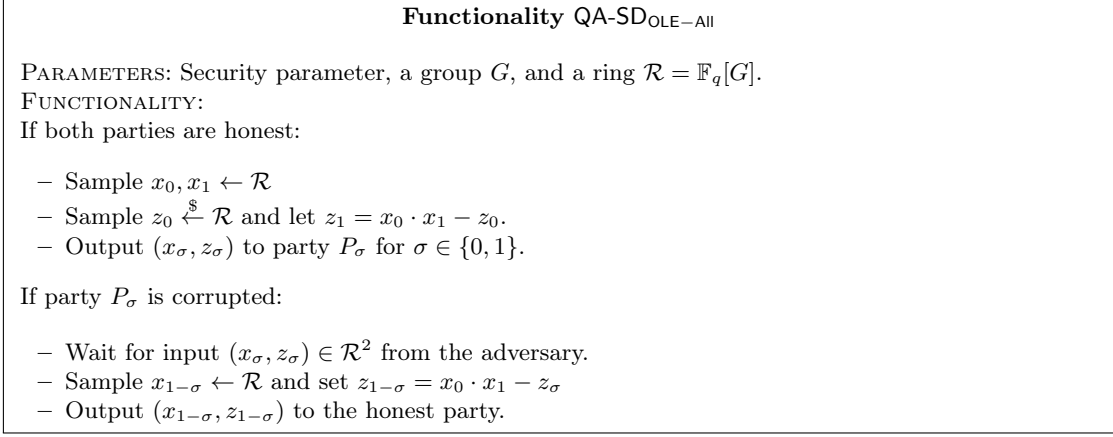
**Functionality** $\mathsf{QA\text{-}SD}_{\mathsf{OLE-All}}$

PARAMETERS: Security parameter, a group $G$, and a ring $\mathcal{R} = \mathbb{F}_q[G]$.
FUNCTIONALITY:
If both parties are honest:

– Sample $x_0, x_1 \leftarrow \mathcal{R}$
– Sample $z_0 \overset{\$}{\leftarrow} \mathcal{R}$ and let $z_1 = x_0 \cdot x_1 - z_0$.
– Output $(x_\sigma, z_\sigma)$ to party $P_\sigma$ for $\sigma \in \{0, 1\}$.

If party $P_\sigma$ is corrupted:

– Wait for input $(x_\sigma, z_\sigma) \in \mathcal{R}^2$ from the adversary.
– Sample $x_{1-\sigma} \leftarrow \mathcal{R}$ and set $z_{1-\sigma} = x_0 \cdot x_1 - z_\sigma$
– Output $(x_{1-\sigma}, z_{1-\sigma})$ to the honest party.